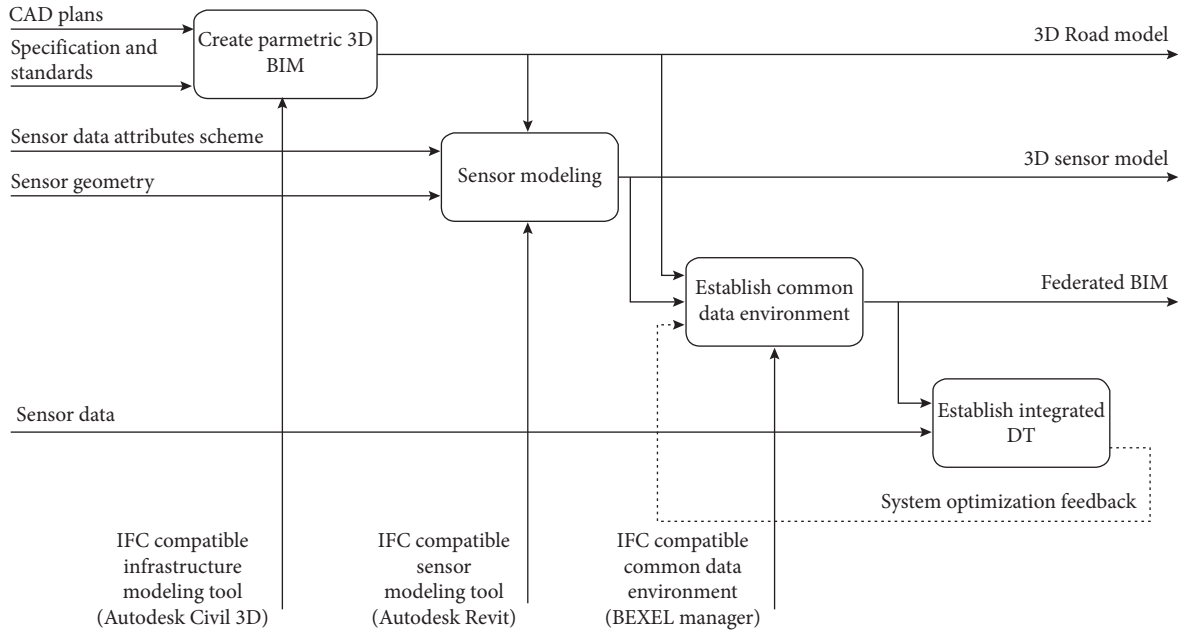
CAD plans

Specification and standards

Create parmetric 3D BIM

3D Road model

Sensor data attributes scheme

Sensor geometry

Sensor modeling

3D sensor model

Establish common data environment

Federated BIM

Sensor data

Establish integrated DT

System optimization feedback

IFC compatible infrastructure modeling tool (Autodesk Civil 3D)

IFC compatible sensor modeling tool (Autodesk Revit)

IFC compatible common data environment (BEXEL manager)